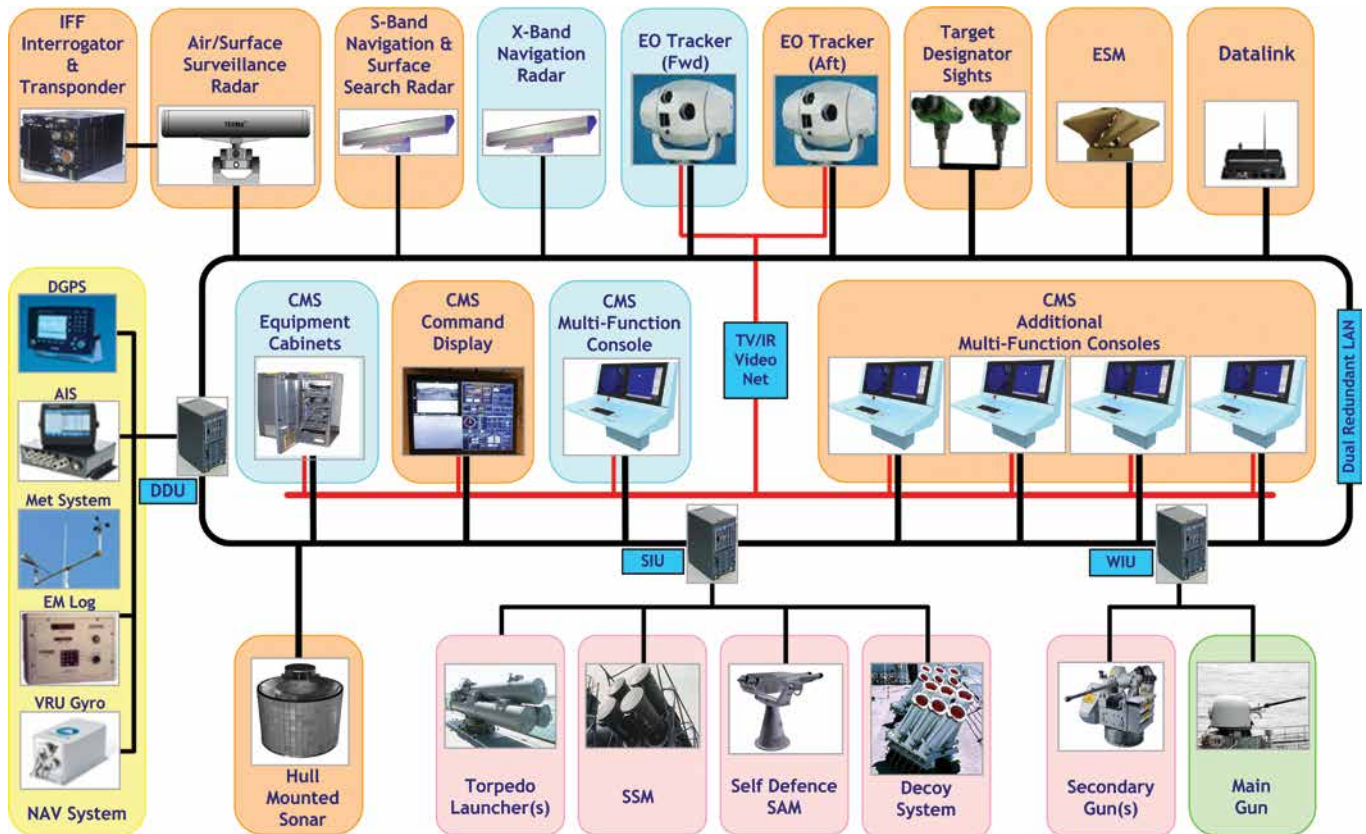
IFF Interrogator & Transponder

Air/Surface Surveillance Radar

TERMA

S-Band Navigation & Surface Search Radar

X-Band Navigation Radar

EO Tracker (Fwd)

EO Tracker (Aft)

Target Designator Sights

ESM

Datalink

DGPS

AIS

Met System

EM Log

VRU Gyro

NAV System

DDU

CMS Equipment Cabinets

CMS Command Display

CMS Multi-Function Console

TV/IR Video Net

CMS Additional Multi-Function Consoles

Dual Redundant LAN

SIU

WIU

Hull Mounted Sonar

Torpedo Launcher(s)

SSM

Self Defence SAM

Decoy System

Secondary Gun(s)

Main Gun